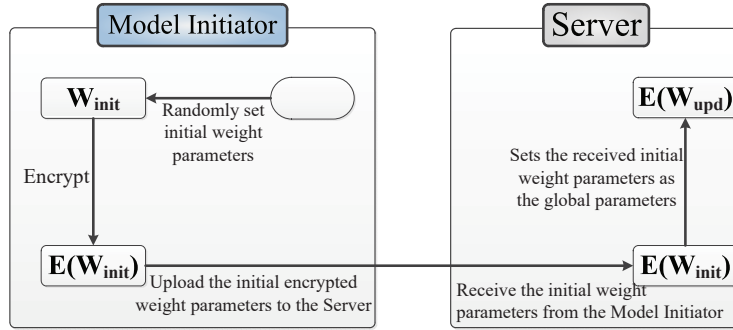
Model Initiator

$\mathbf{W_{init}}$

Randomly set initial weight parameters

Encrypt

$\mathbf{E(W_{init})}$

Upload the initial encrypted weight parameters to the Server

Server

$\mathbf{E(W_{upd})}$

Sets the received initial weight parameters as the global parameters

$\mathbf{E(W_{init})}$

Receive the initial weight parameters from the Model Initiator